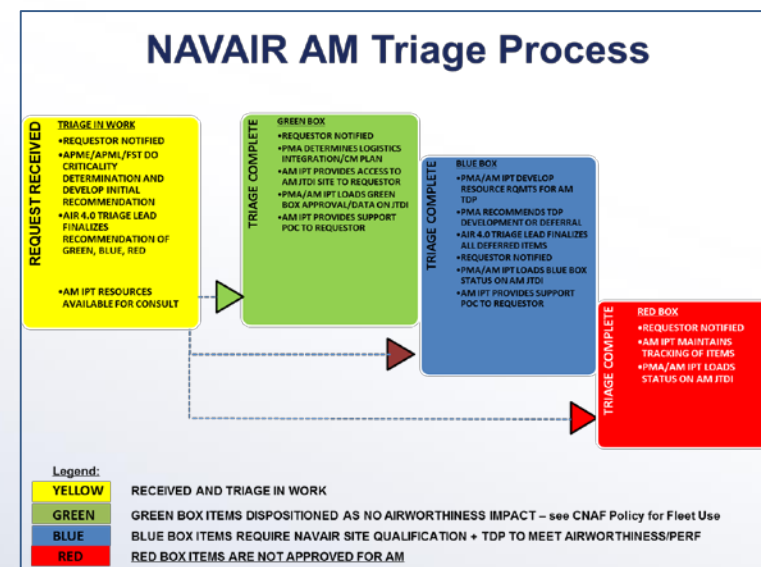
NAVAIR AM Triage Process

REQUEST RECEIVED

TRIAGE IN WORK
•REQUESTOR NOTIFIED
•APME/APML/FST DO CRITICALITY DETERMINATION AND DEVELOP INITIAL RECOMMENDATION
•AIR 4.0 TRIAGE LEAD FINALIZES RECOMMENDATION OF GREEN, BLUE, RED

•AM IPT RESOURCES AVAILABLE FOR CONSULT

TRIAGE COMPLETE

GREEN BOX
•REQUESTOR NOTIFIED
•PMA DETERMINES LOGISTICS INTEGRATION/CM PLAN
•AM IPT PROVIDES ACCESS TO AM JTDI SITE TO REQUESTOR
•PMA/AM IPT LOADS GREEN BOX APPROVAL/DATA ON JTDI
•AM IPT PROVIDES SUPPORT POC TO REQUESTOR

TRIAGE COMPLETE

BLUE BOX
•PMA/AM IPT DEVELOP RESOURCE RQMTS FOR AM TDP
•PMA RECOMMENDS TDP DEVELOPMENT OR DEFERRAL
•AIR 4.0 TRIAGE LEAD FINALIZES ALL DEFERRED ITEMS
•REQUESTOR NOTIFIED
•PMA/AM IPT LOADS BLUE BOX STATUS ON AM JTDI
•AM IPT PROVIDES SUPPORT POC TO REQUESTOR

TRIAGE COMPLETE

RED BOX
•REQUESTOR NOTIFIED
•AM IPT MAINTAINS TRACKING OF ITEMS
•PMA/AM IPT LOADS STATUS ON AM JTDI

Legend:
YELLOW RECEIVED AND TRIAGE IN WORK
GREEN GREEN BOX ITEMS DISPOSITIONED AS NO AIRWORTHINESS IMPACT – see CNAF Policy for Fleet Use
BLUE BLUE BOX ITEMS REQUIRE NAVAIR SITE QUALIFICATION + TDP TO MEET AIRWORTHINESS/PERF
RED RED BOX ITEMS ARE NOT APPROVED FOR AM